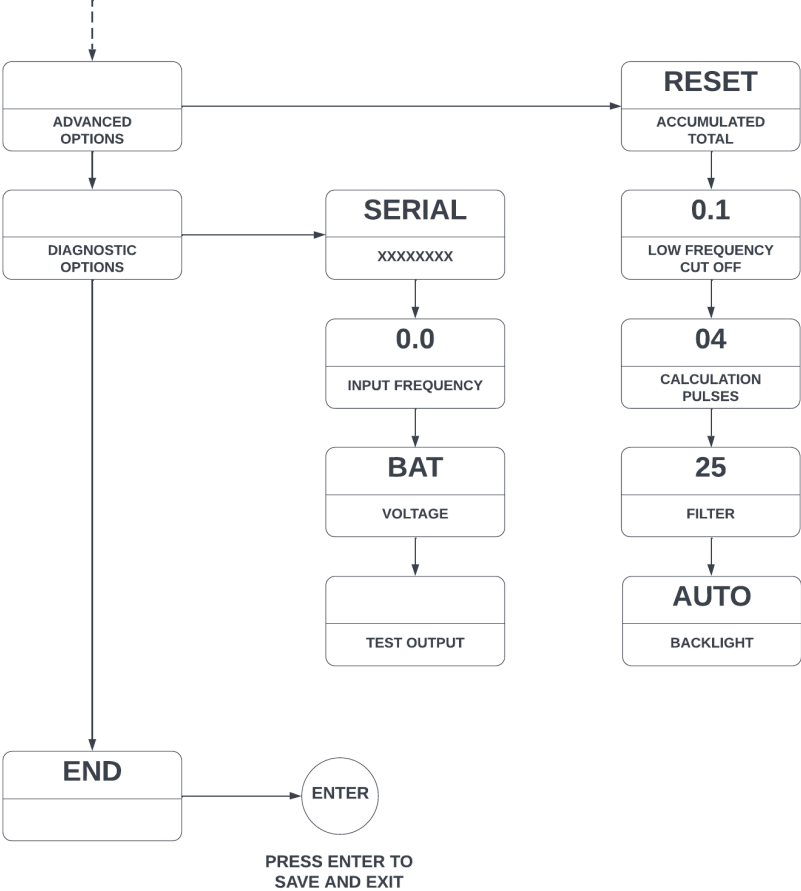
ADVANCED OPTIONS

RESET
ACCUMULATED TOTAL

DIAGNOSTIC OPTIONS

SERIAL
XXXXXXXX

0.1
LOW FREQUENCY CUT OFF

0.0
INPUT FREQUENCY

04
CALCULATION PULSES

BAT
VOLTAGE

25
FILTER

TEST OUTPUT

AUTO
BACKLIGHT

END

ENTER

PRESS ENTER TO SAVE AND EXIT